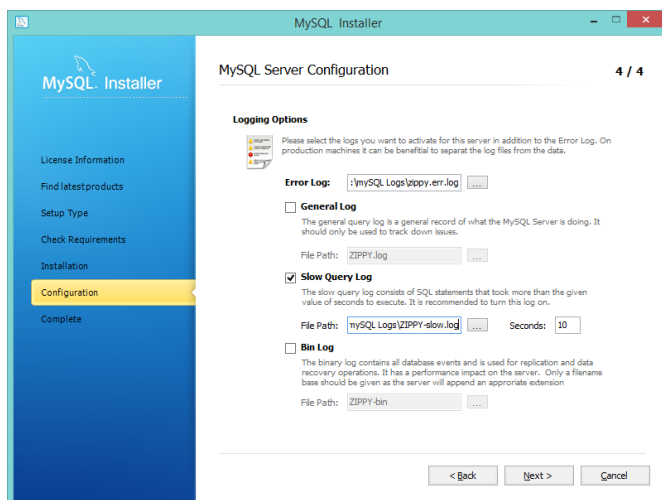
MySQL Installer

MySQL. Installer

License Information
Find latest products
Setup Type
Check Requirements
Installation
Configuration
Complete

MySQL Server Configuration

4 / 4

Logging Options

Please select the logs you want to activate for this server in addition to the Error Log. On production machines it can be beneficial to separat the log files from the data.

Error Log: :\mySQL Logs\zippy.err.log ...

General Log

The general query log is a general record of what the MySQL Server is doing. It should only be used to track down issues.

File Path: ZIPPY.log ...

Slow Query Log

The slow query log consists of SQL statements that took more than the given value of seconds to execute. It is recommended to turn this log on.

File Path: mySQL Logs\ZIPPY-slow.log ... Seconds: 10

Bin Log

The binary log contains all database events and is used for replication and data recovery operations. It has a performance impact on the server. Only a filename base should be given as the server will append an approriate extension

File Path: ZIPPY-bin ...

< Back Next > Cancel